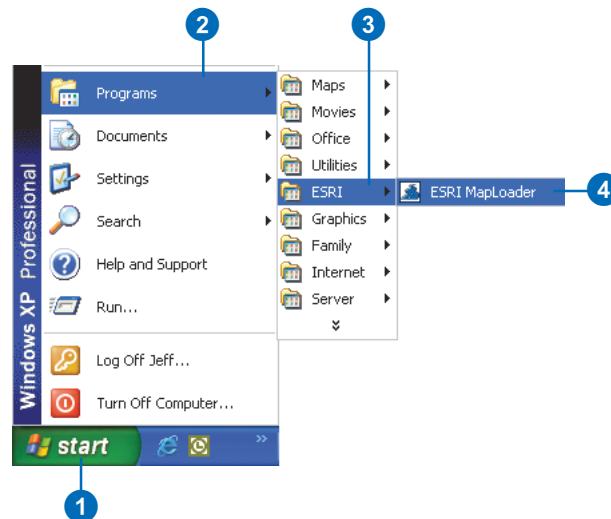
2

3

Windows XP Professional

Programs

Documents

Settings

Search

Help and Support

Run...

Log Off Jeff...

Turn Off Computer...

start

Maps

Movies

Office

Utilities

ESRI

Graphics

Family

Internet

Server

ESRI MapLoader

4

1